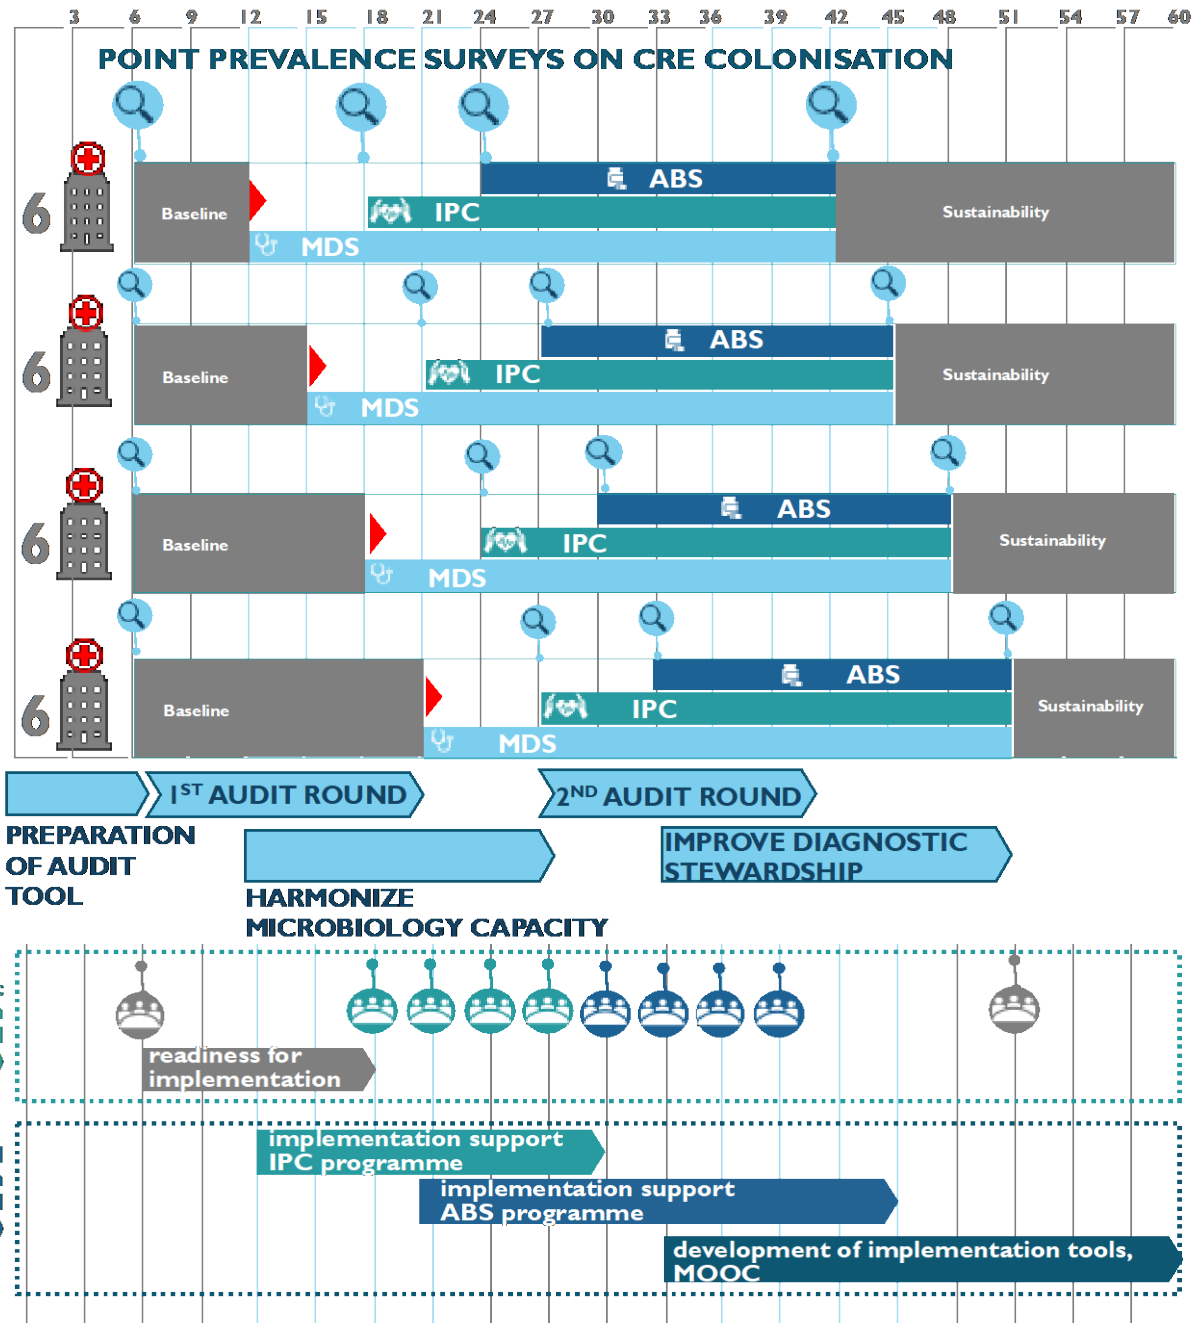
3 6 9 12 15 18 21 24 27 30 33 36 39 42 45 48 51 54 57 60

POINT PREVALENCE SURVEYS ON CRE COLONISATION

6 Baseline ABS IPC MDS Sustainability

6 Baseline ABS IPC MDS Sustainability

6 Baseline ABS IPC MDS Sustainability

6 Baseline ABS IPC MDS Sustainability

1$^{ST}$ AUDIT ROUND

2$^{ND}$ AUDIT ROUND

PREPARATION OF AUDIT TOOL

HARMONIZE MICROBIOLOGY CAPACITY

IMPROVE DIAGNOSTIC STEWARDSHIP

readiness for implementation

implementation support IPC programme

implementation support ABS programme

development of implementation tools, MOOC